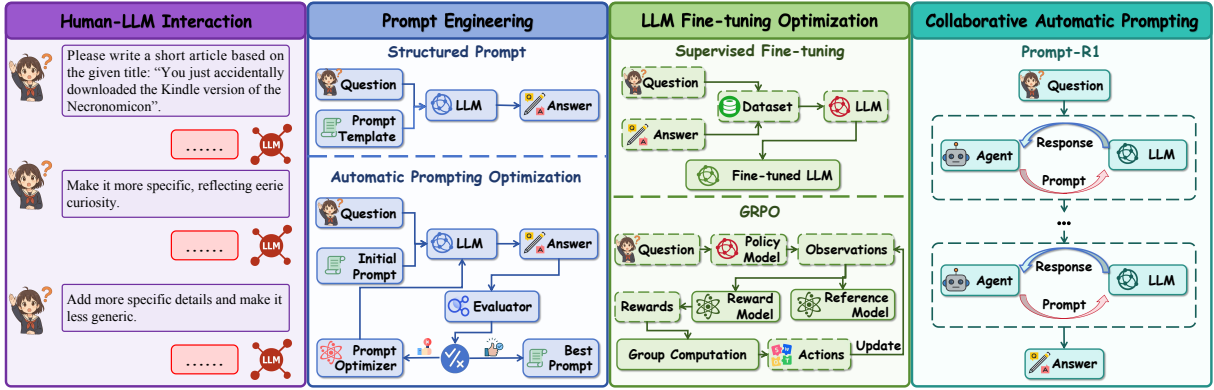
Human-LLM Interaction

Please write a short article based on the given title: "You just accidentally downloaded the Kindle version of the Necronomicon".

......

LLM

Make it more specific, reflecting eerie curiosity.

......

LLM

Add more specific details and make it less generic.

......

LLM

Prompt Engineering

Structured Prompt

Question

Prompt Template

LLM

Answer

Automatic Prompting Optimization

Question

Initial Prompt

LLM

Answer

Evaluator

Prompt Optimizer

Best Prompt

LLM Fine-tuning Optimization

Supervised Fine-tuning

Question

Dataset

LLM

Answer

Fine-tuned LLM

GRPO

Question

Policy Model

Observations

Rewards

Reward Model

Reference Model

Group Computation

Actions

Update

Collaborative Automatic Prompting

Prompt-R1

Question

Agent

Response

LLM

Prompt

...

Agent

Response

LLM

Prompt

Answer